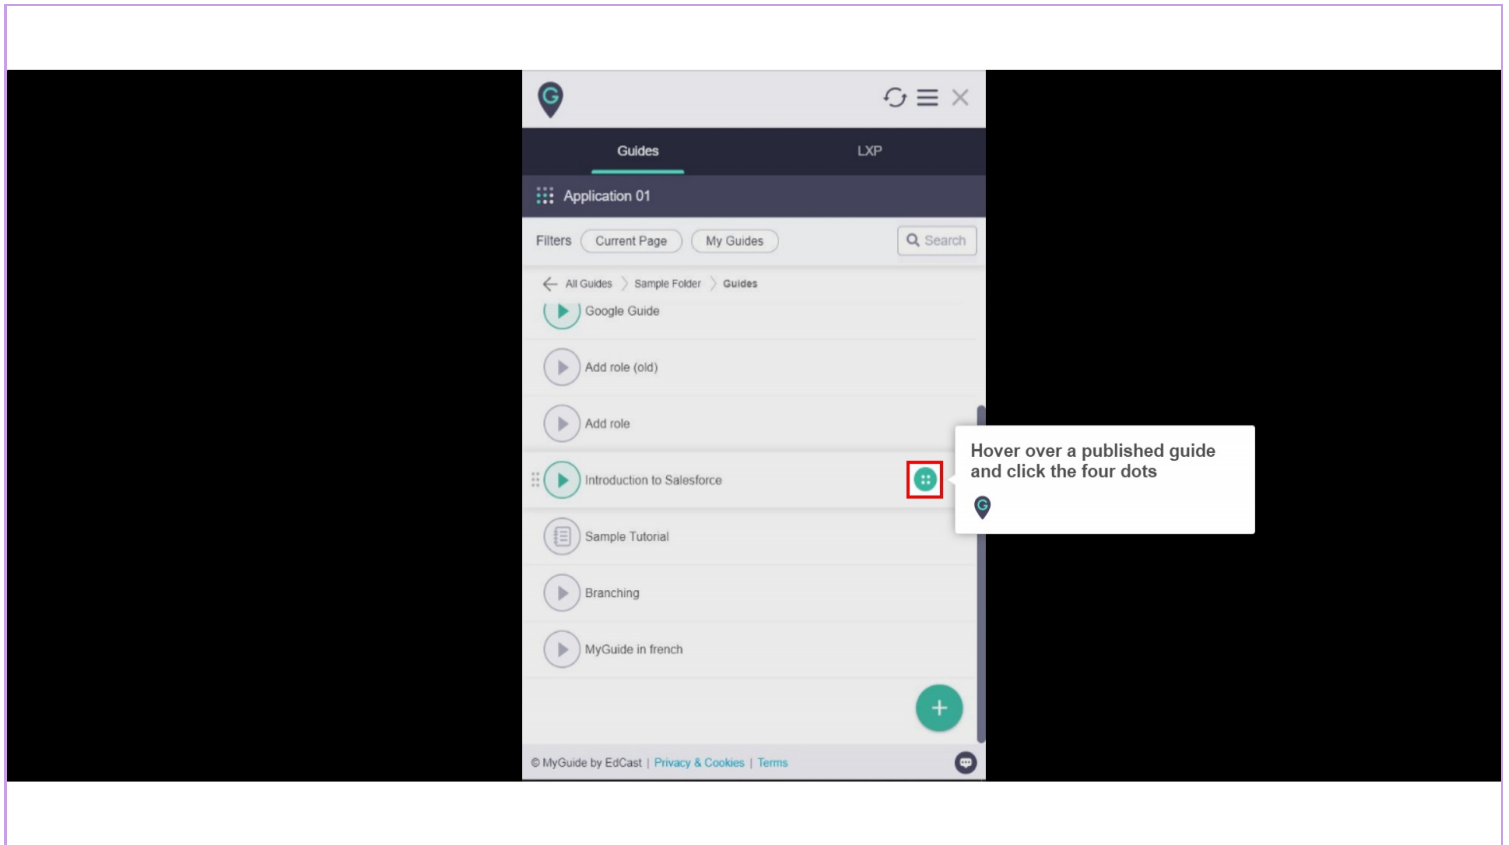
Guides

LXP

Application 01

Filters Current Page My Guides Search

All Guides > Sample Folder > Guides

Google Guide

Add role (old)

Add role

Introduction to Salesforce

Sample Tutorial

Branching

MyGuide in french

Hover over a published guide and click the four dots

© MyGuide by EdCast | Privacy & Cookies | Terms